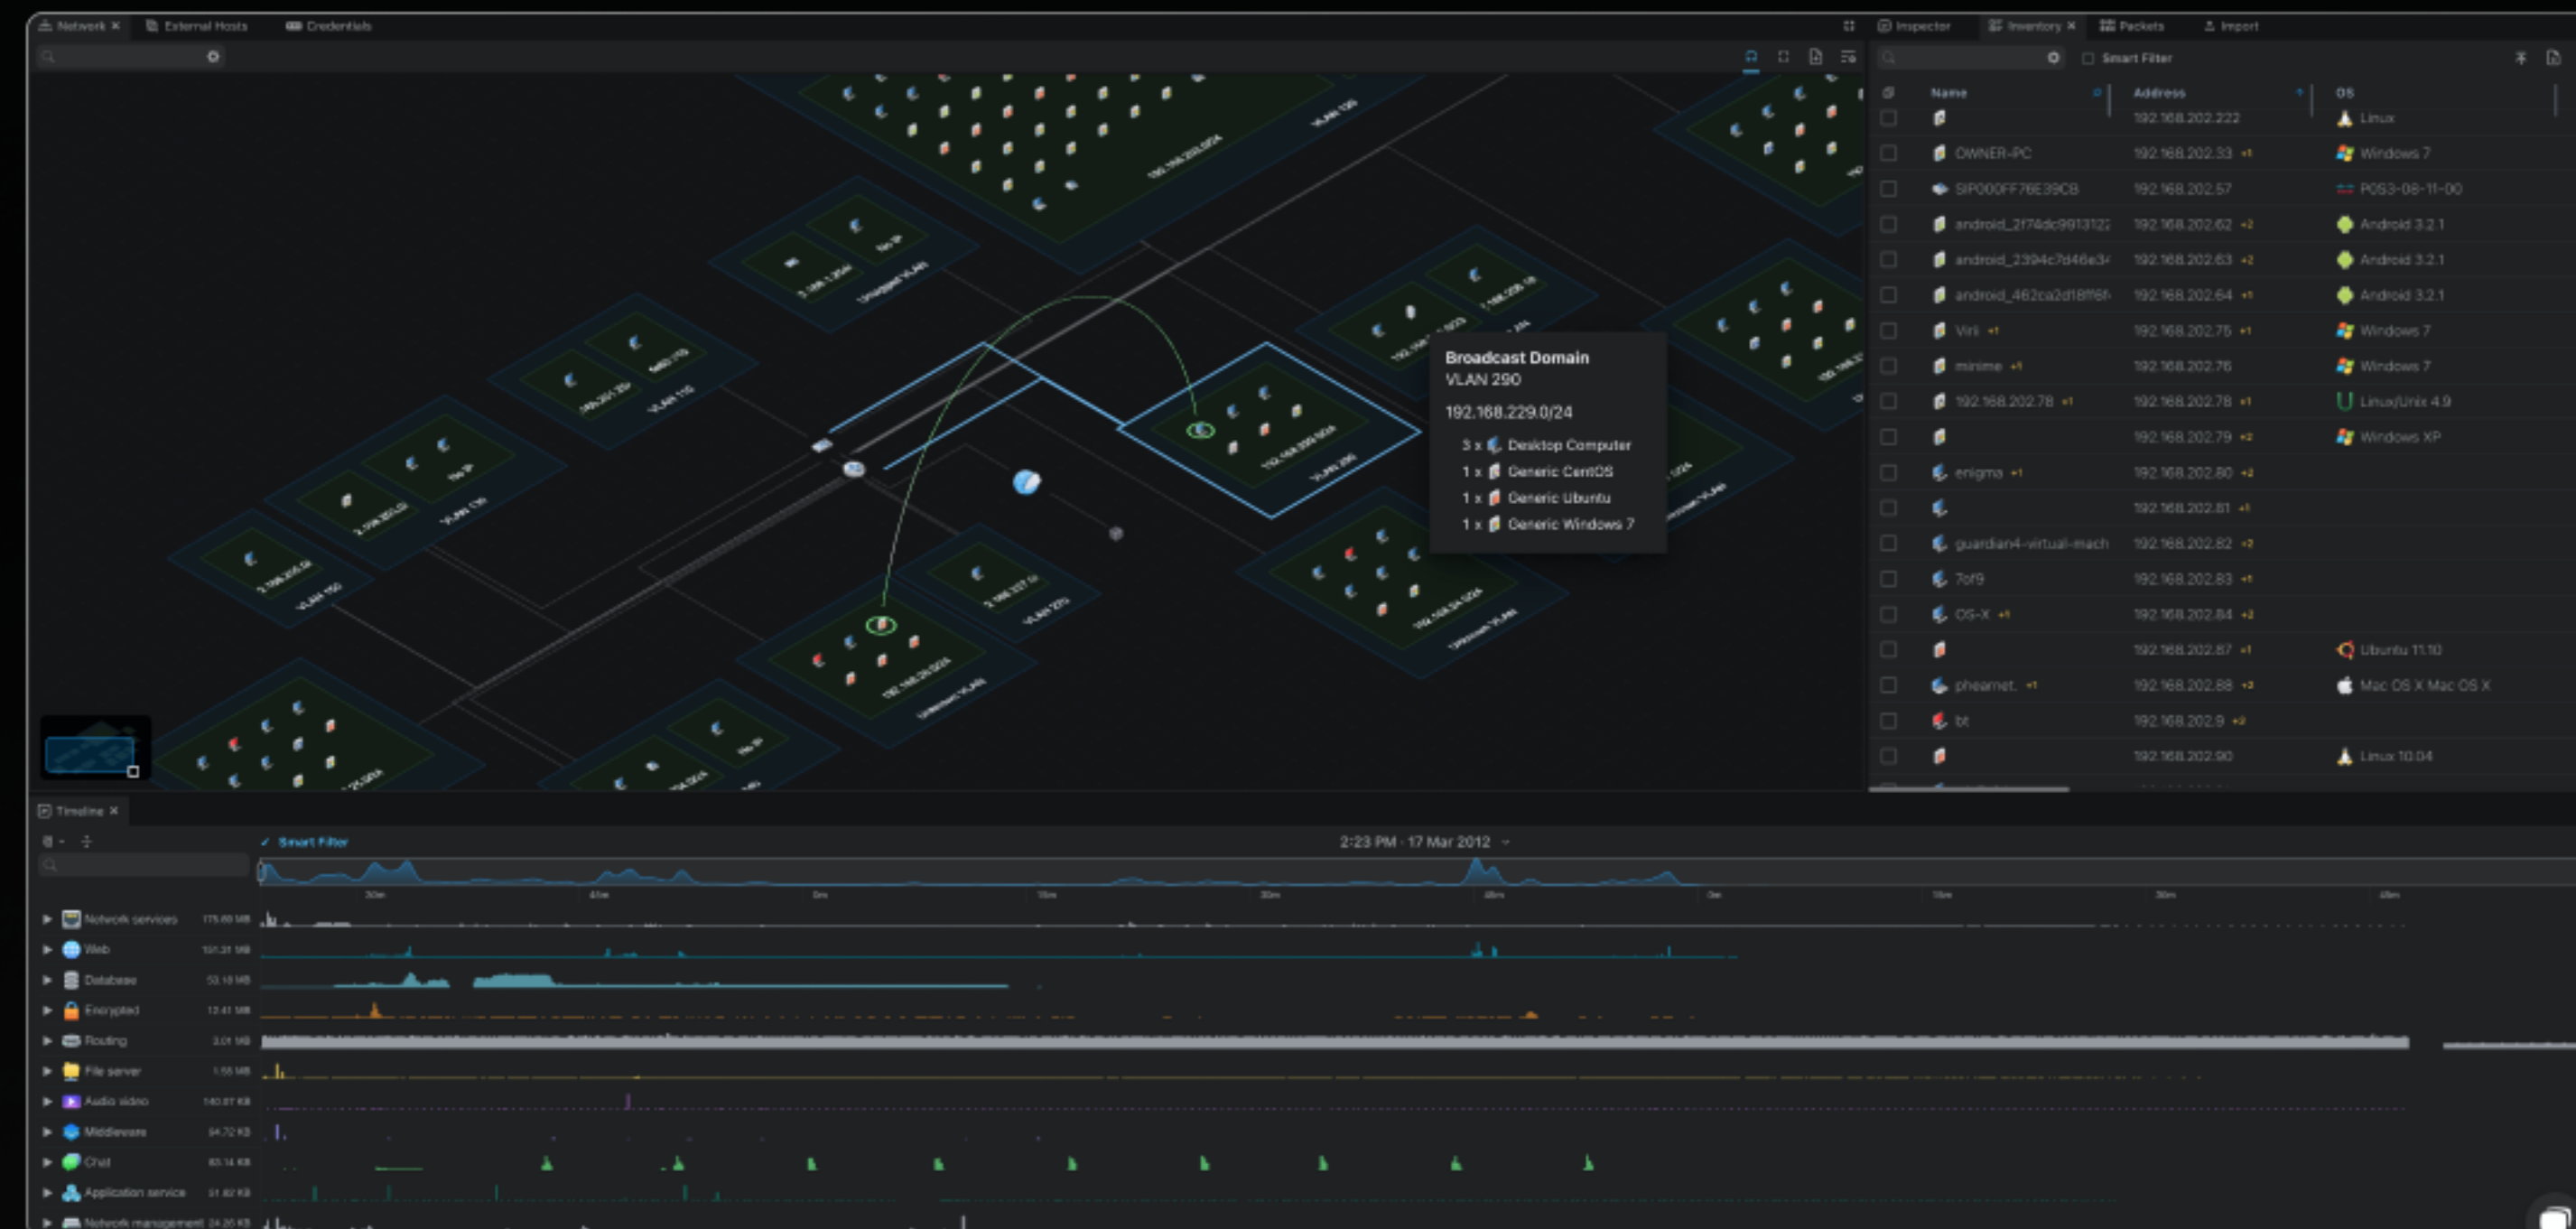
Network × External Hosts Credentials

Inspector Inventory × Packets Import

Smart Filter

| Name | Address | OS |
|---|---|---|
| | 192.168.202.222 | Linux |
| OWNER-PC | 192.168.202.33 +1 | Windows 7 |
| SIP000FF76E39CB | 192.168.202.57 | POS3-08-11-00 |
| android_2f74dc9913122 | 192.168.202.62 +2 | Android 3.2.1 |
| android_2394c7d46e34 | 192.168.202.63 +2 | Android 3.2.1 |
| android_462ca2d18ff6f | 192.168.202.64 +1 | Android 3.2.1 |
| Viri +1 | 192.168.202.75 +1 | Windows 7 |
| minime +1 | 192.168.202.76 | Windows 7 |
| 192.168.202.78 +1 | 192.168.202.78 +1 | Linux/Unix 4.9 |
| | 192.168.202.79 +2 | Windows XP |
| enigma +1 | 192.168.202.80 +2 | |
| | 192.168.202.81 +1 | |
| guardian4-virtual-mach | 192.168.202.82 +2 | |
| 7of9 | 192.168.202.83 +1 | |
| OS-X +1 | 192.168.202.84 +2 | |
| | 192.168.202.87 +1 | Ubuntu 11.10 |
| pheamet. +1 | 192.168.202.88 +3 | Mac OS X Mac OS X |
| bt | 192.168.202.9 +2 | |
| | 192.168.202.90 | Linux 10.04 |

Broadcast Domain
VLAN 290
192.168.229.0/24
3 x Desktop Computer
1 x Generic CentOS
1 x Generic Ubuntu
1 x Generic Windows 7

Timeline ×

Smart Filter

2:23 PM · 17 Mar 2012

Network services 175.60 MB
Web 151.31 MB
Database 53.18 MB
Encrypted 12.41 MB
Routing 3.01 MB
File server 1.55 MB
Audio video 140.87 KB
Middleware 94.72 KB
Chat 83.14 KB
Application service 51.82 KB
Network management 24.26 KB